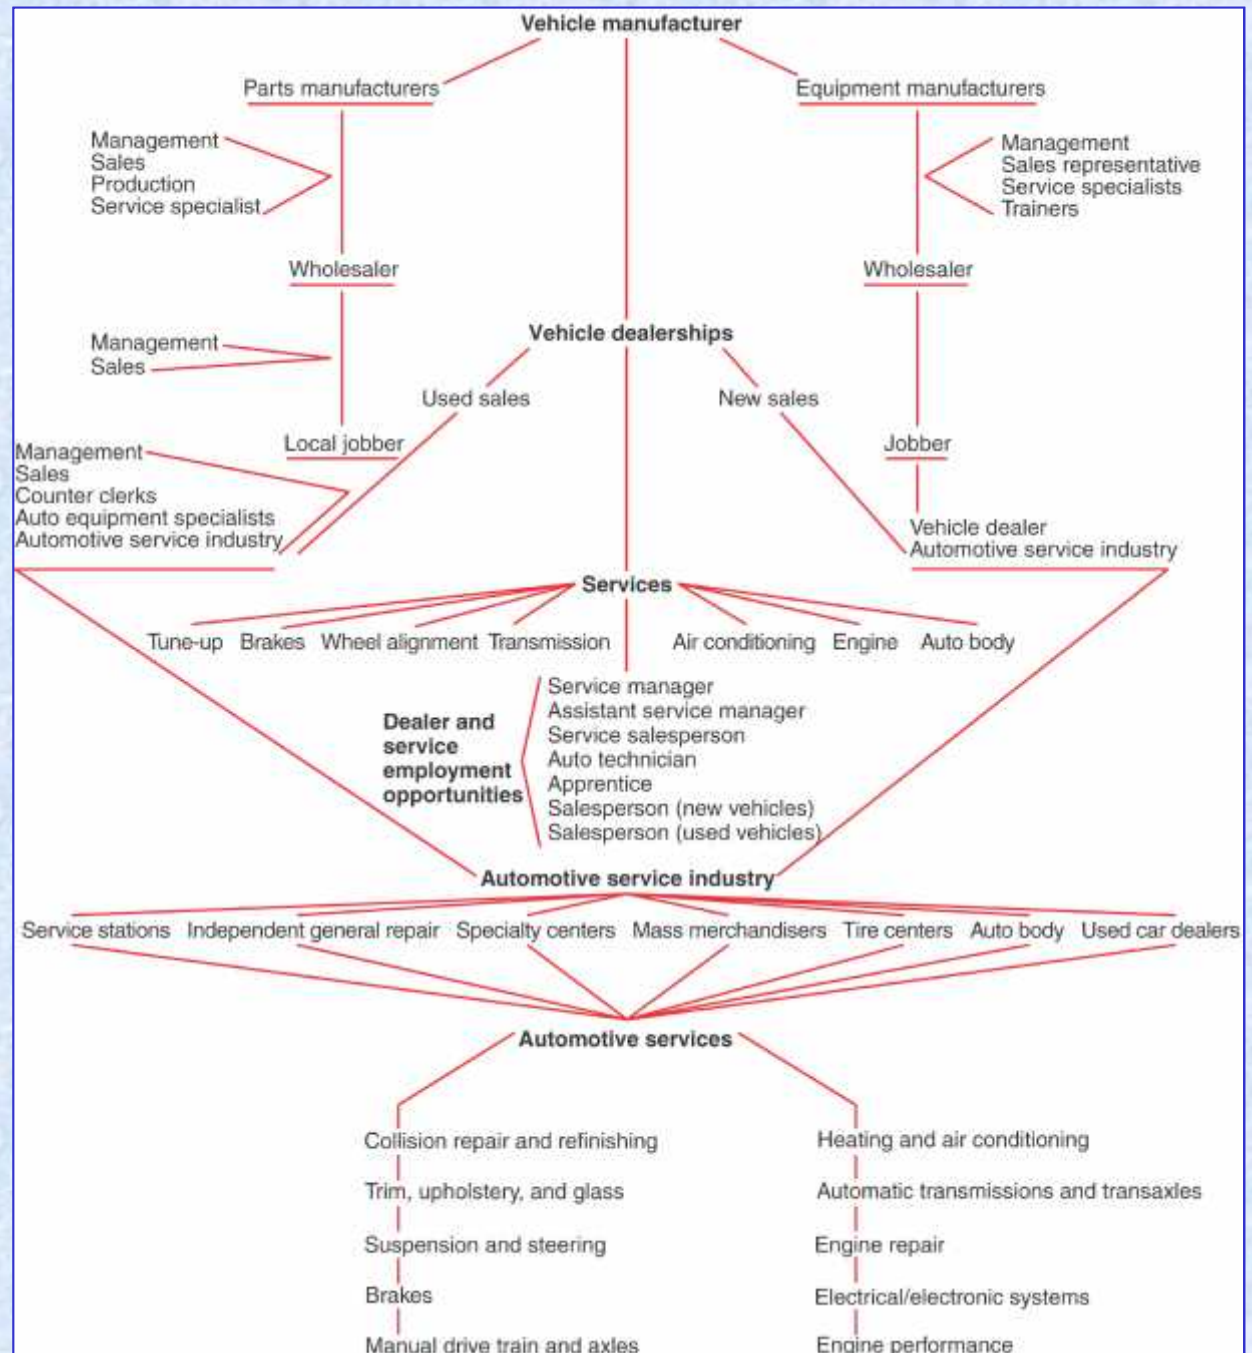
Vehicle manufacturer

Parts manufacturers

Management
Sales
Production
Service specialist

Wholesaler

Management
Sales

Local jobber

Management
Sales
Counter clerks
Auto equipment specialists
Automotive service industry

Equipment manufacturers

Management
Sales representative
Service specialists
Trainers

Wholesaler

Jobber

Vehicle dealer
Automotive service industry

Vehicle dealerships

Used sales

New sales

Services

Tune-up Brakes Wheel alignment Transmission Air conditioning Engine Auto body

Dealer and service employment opportunities

Service manager
Assistant service manager
Service salesperson
Auto technician
Apprentice
Salesperson (new vehicles)
Salesperson (used vehicles)

Automotive service industry

Service stations Independent general repair Specialty centers Mass merchandisers Tire centers Auto body Used car dealers

Automotive services

Collision repair and refinishing
Trim, upholstery, and glass
Suspension and steering
Brakes
Manual drive train and axles

Heating and air conditioning
Automatic transmissions and transaxles
Engine repair
Electrical/electronic systems
Engine performance